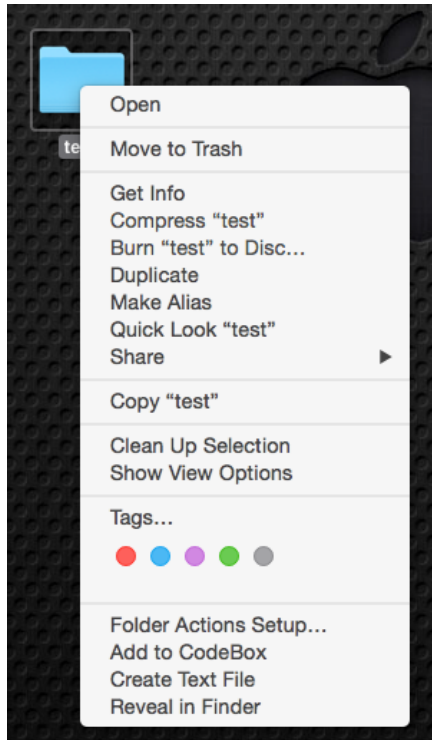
te

Open

Move to Trash

Get Info
Compress “test”
Burn “test” to Disc...
Duplicate
Make Alias
Quick Look “test”
Share

Copy “test”

Clean Up Selection
Show View Options

Tags...

Folder Actions Setup...
Add to CodeBox
Create Text File
Reveal in Finder